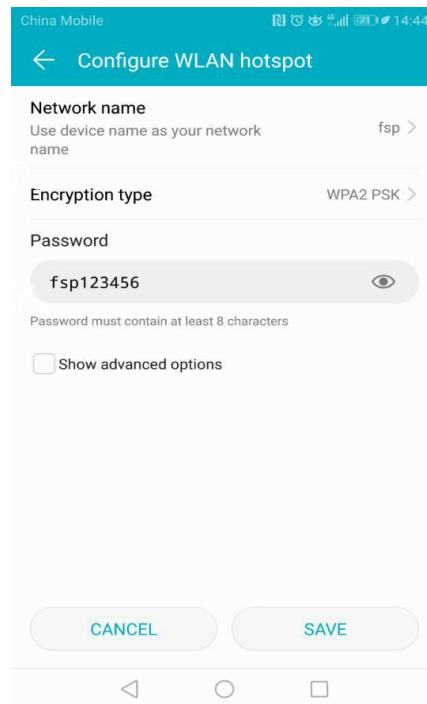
China Mobile 71 14:44

Configure WLAN hotspot

Network name
Use device name as your network name
fsp

Encryption type
WPA2 PSK

Password
fsp123456

Password must contain at least 8 characters

Show advanced options

CANCEL
SAVE